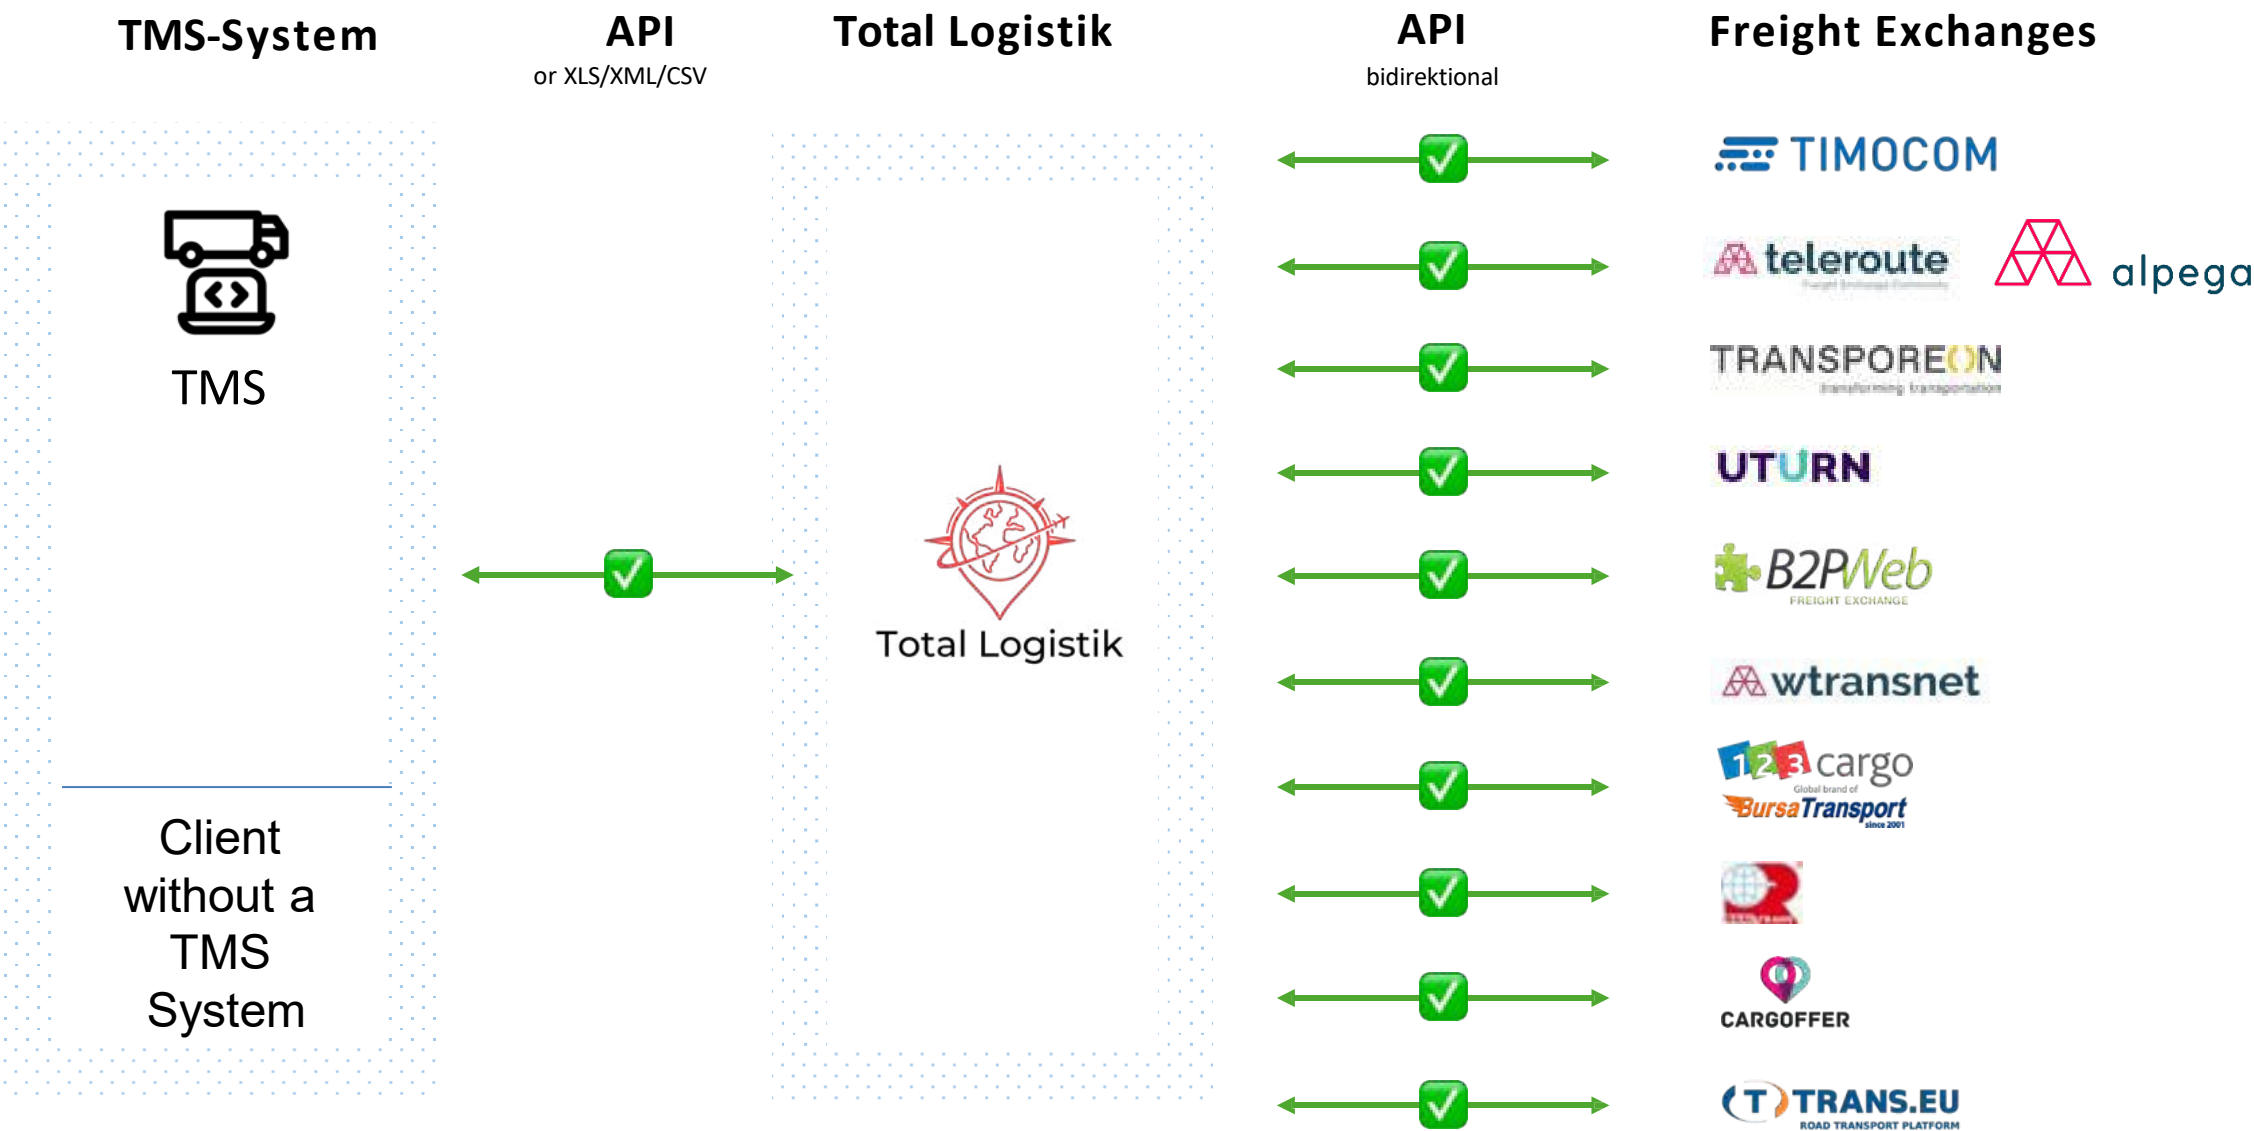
TMS-System

API
or XLS/XML/CSV

Total Logistik

API
bidirektional

Freight Exchanges

TMS

Client without a TMS System

Total Logistik

TIMOCOM

teleroute

alpega

TRANSPOREON

UTURN

B2PWeb
FREIGHT EXCHANGE

wtransnet

123cargo
Global brand of
BursaTransport

CARGOFFER

TRANS.EU
ROAD TRANSPORT PLATFORM